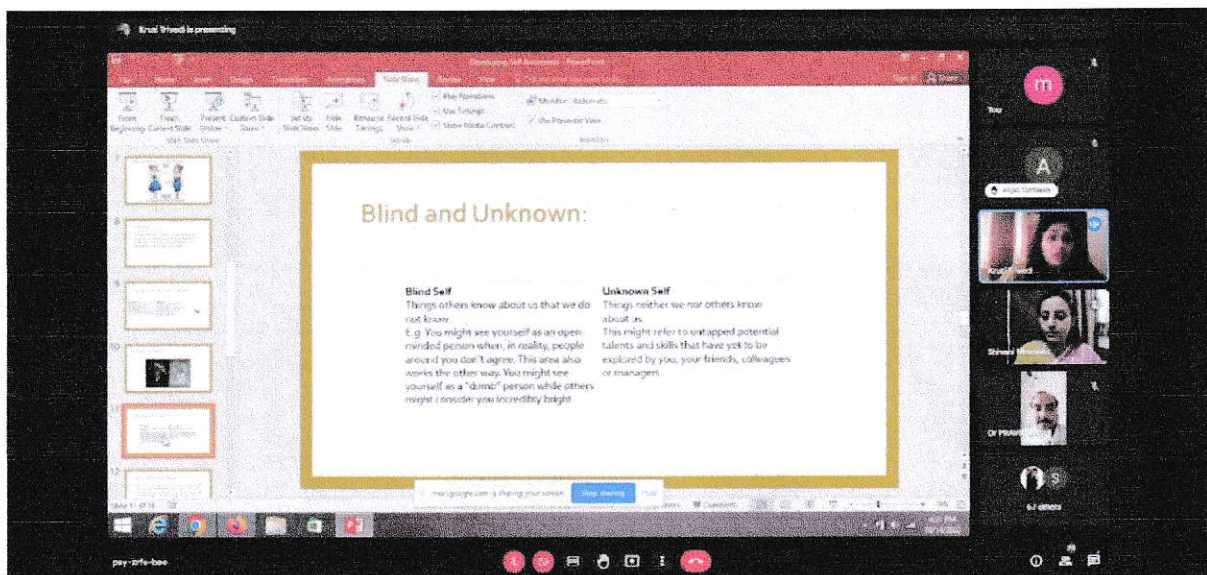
Krusi Trivedi is presenting

Developing Self Awareness - PowerPoint

File Home Insert Design Transitions Animations Slide Show Review View

From Beginning From Current Slide Present Online Custom Slide Show Set Up Slide Show Hide Slide Rehearse Timings Record Slide Show Play Narrations Use Timings Show Media Controls Monitor: Automatic Use Presenter View

Start Slide Show Set Up Monitors

Blind and Unknown:

Blind Self
Things others know about us that we do not know.
E.g. You might see yourself as an open-minded person when, in reality, people around you don't agree. This area also works the other way. You might see yourself as a "dumb" person while others might consider you incredibly bright.

Unknown Self
Things neither we nor others know about us.
This might refer to untapped potential talents and skills that have yet to be explored by you, your friends, colleagues or managers.

meet.google.com is sharing your screen. Stop sharing Hide

Slide 11 of 13

You

Krusi Trivedi

Shivani

Dr

67 others

pay-zrfe-bee